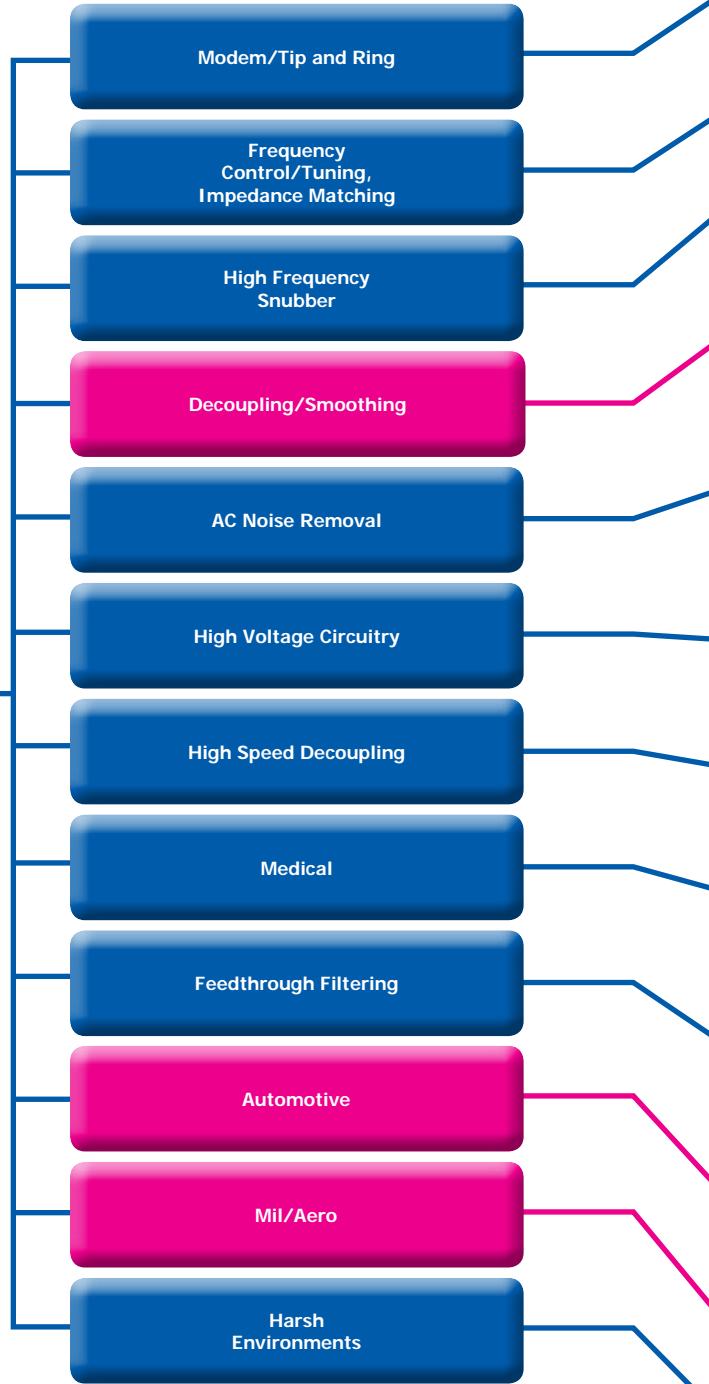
Modem/Tip and Ring

Frequency Control/Tuning, Impedance Matching

High Frequency Snubber

Decoupling/Smoothing

AC Noise Removal

High Voltage Circuitry

High Speed Decoupling

Medical

Feedthrough Filtering

Automotive

Mil/Aero

Harsh Environments